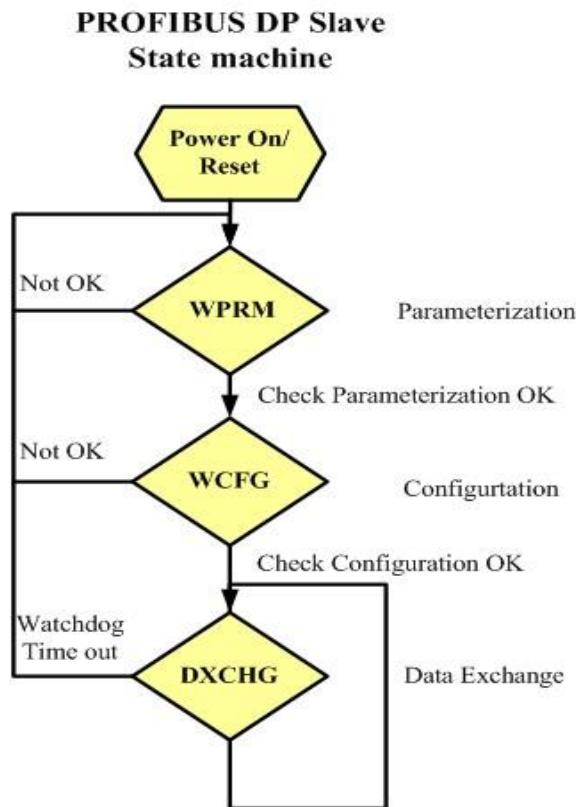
PROFIBUS DP Slave
State machine

Power On/
Reset

Not OK

WPRM

Parameterization

Check Parameterization OK

Not OK

WCFG

Configurtation

Check Configuration OK

Watchdog
Time out

DXCHG

Data Exchange